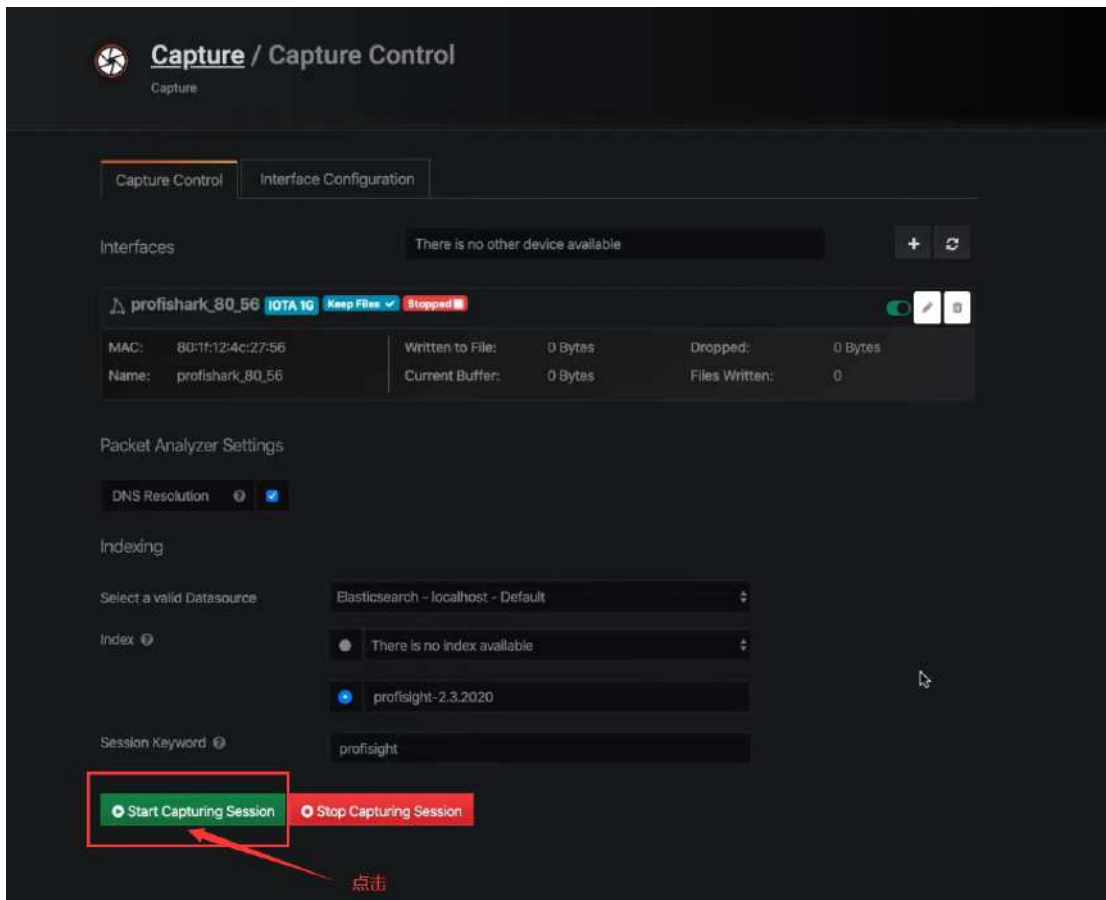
Capture / Capture Control
Capture

Capture Control
Interface Configuration

Interfaces
There is no other device available

profishark_80_56 IOTA 1G Keep Files Stopped

MAC: 80:1f:12:4c:27:56
Name: profishark_80_56
Written to File: 0 Bytes
Current Buffer: 0 Bytes
Dropped: 0 Bytes
Files Written: 0

Packet Analyzer Settings

DNS Resolution

Indexing

Select a valid Datasource
Elasticsearch - localhost - Default

Index
There is no index available

profisight-2.3.2020

Session Keyword
profisight

Start Capturing Session
Stop Capturing Session

点击